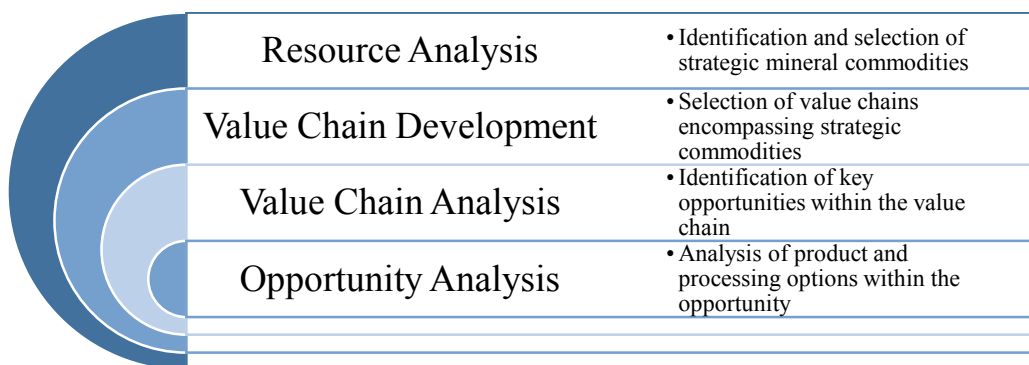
Resource Analysis

• Identification and selection of strategic mineral commodities

Value Chain Development

• Selection of value chains encompassing strategic commodities

Value Chain Analysis

• Identification of key opportunities within the value chain

Opportunity Analysis

• Analysis of product and processing options within the opportunity